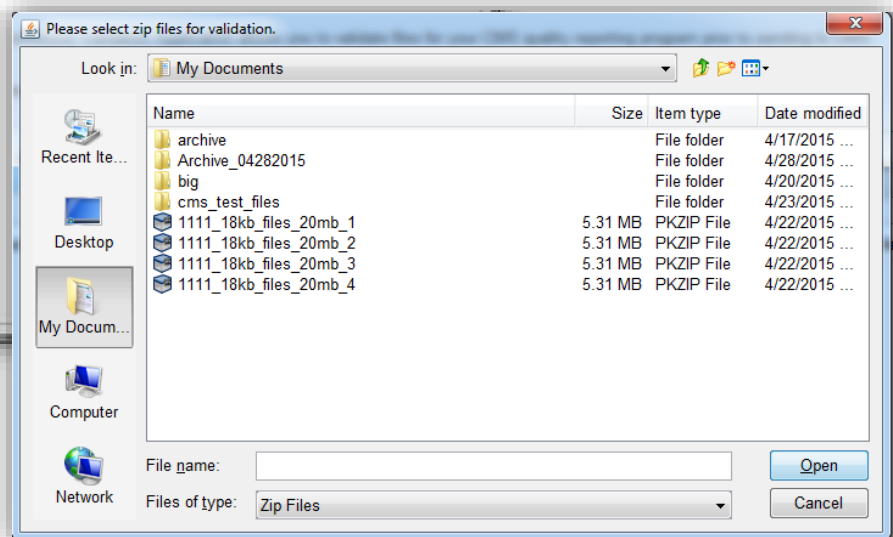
Please select zip files for validation.

Look in: My Documents

Recent Ite...
Desktop
My Docum...
Computer
Network

| Name | Size | Item type | Date modified |
|---|---|---|---|
| archive | | File folder | 4/17/2015 ... |
| Archive_04282015 | | File folder | 4/28/2015 ... |
| big | | File folder | 4/20/2015 ... |
| cms_test_files | | File folder | 4/23/2015 ... |
| 1111_18kb_files_20mb_1 | 5.31 MB | PKZIP File | 4/22/2015 ... |
| 1111_18kb_files_20mb_2 | 5.31 MB | PKZIP File | 4/22/2015 ... |
| 1111_18kb_files_20mb_3 | 5.31 MB | PKZIP File | 4/22/2015 ... |
| 1111_18kb_files_20mb_4 | 5.31 MB | PKZIP File | 4/22/2015 ... |

File name:
Files of type: Zip Files

Open
Cancel